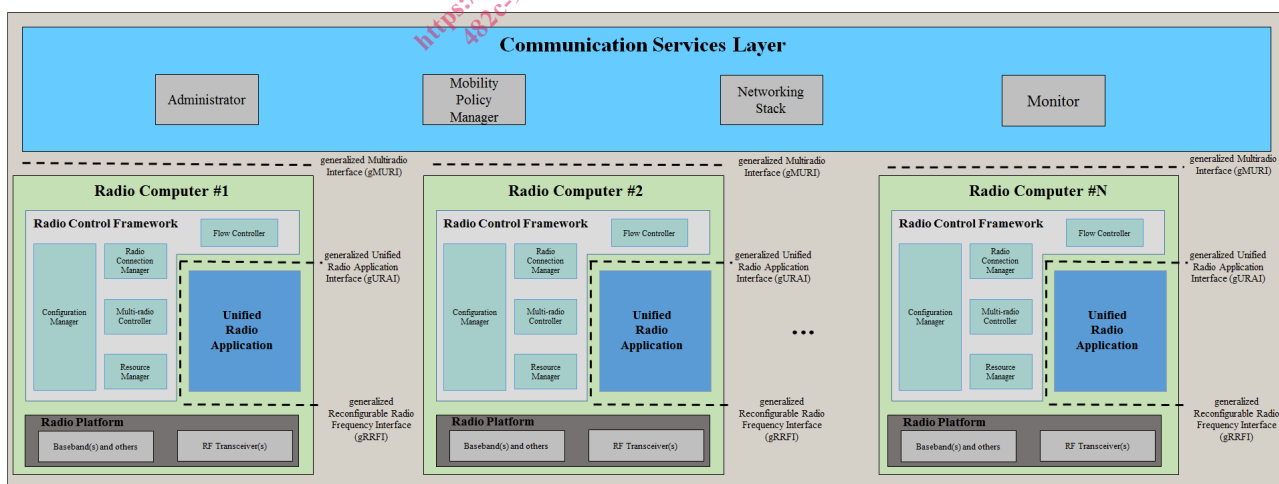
https:// 482c-

Communication Services Layer

Administrator

Mobility Policy Manager

Networking Stack

Monitor

generalized Multiradio Interface (gMURI)

generalized Multiradio Interface (gMURI)

generalized Multiradio Interface (gMURI)

Radio Computer #1

Radio Control Framework

Flow Controller

Configuration Manager

Radio Connection Manager

Multi-radio Controller

Resource Manager

Unified Radio Application

Radio Platform

Baseband(s) and others

RF Transceiver(s)

generalized Unified Radio Application Interface (gURAI)

generalized Reconfigurable Radio Frequency Interface (gRRFI)

Radio Computer #2

Radio Control Framework

Flow Controller

Configuration Manager

Radio Connection Manager

Multi-radio Controller

Resource Manager

Unified Radio Application

Radio Platform

Baseband(s) and others

RF Transceiver(s)

generalized Unified Radio Application Interface (gURAI)

generalized Reconfigurable Radio Frequency Interface (gRRFI)

...

Radio Computer #N

Radio Control Framework

Flow Controller

Configuration Manager

Radio Connection Manager

Multi-radio Controller

Resource Manager

Unified Radio Application

Radio Platform

Baseband(s) and others

RF Transceiver(s)

generalized Unified Radio Application Interface (gURAI)

generalized Reconfigurable Radio Frequency Interface (gRRFI)